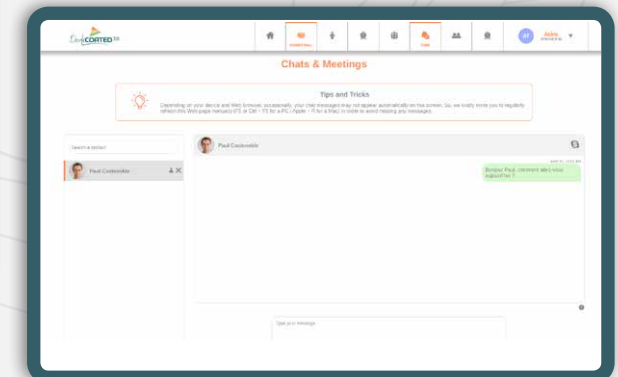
Live CORTEO

Chats & Meetings

Tips and Tricks

Depending on your device and Web browser, occasionally, your chat messages may not appear automatically on the screen. So, we kindly invite you to regularly refresh this Web page manually (F5 or Ctrl + F5 for a PC / Apple + R for a Mac) in order to avoid missing any messages.

Search a contact

Paul Cortesoble

Paul Cortesoble

Bonjour Paul, comment allez-vous aujourd'hui ?

Type your message